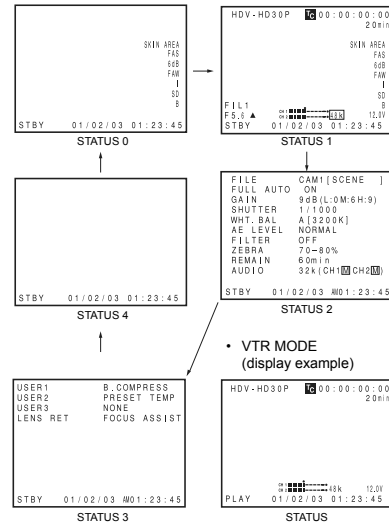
SKIN AREA
FAS
6dB
FAW
SD
B

STBY 01/02/03 01:23:45

STATUS 0

HDV-HD30P TC 00:00:00:00
20min

SKIN AREA
FAS
6dB
FAW
SD
B
12.0V

FIL1
F5.6
CH1
CH2
48k

STBY 01/02/03 01:23:45

STATUS 1

STBY 01/02/03 01:23:45

STATUS 4

FILE CAM1[SCENE ]
FULL AUTO ON
GAIN 9dB(L:0M:6H:9)
SHUTTER 1/1000
WHT.BAL A[3200K]
AE LEVEL NORMAL
FILTER OFF
ZEBRA 70-80%
REMAIN 60min
AUDIO 32k(CH1M CH2M)

STBY 01/02/03 AM01:23:45

STATUS 2

• VTR MODE
(display example)

USER1 B.COMPRESS
USER2 PRESET TEMP
USER3 NONE
LENS RET FOCUS ASSIST

STBY 01/02/03 AM01:23:45

STATUS 3

HDV-HD30P TC 00:00:00:00
20min

CH1
CH2
48k 12.0V

PLAY 01/02/03 01:23:45

STATUS